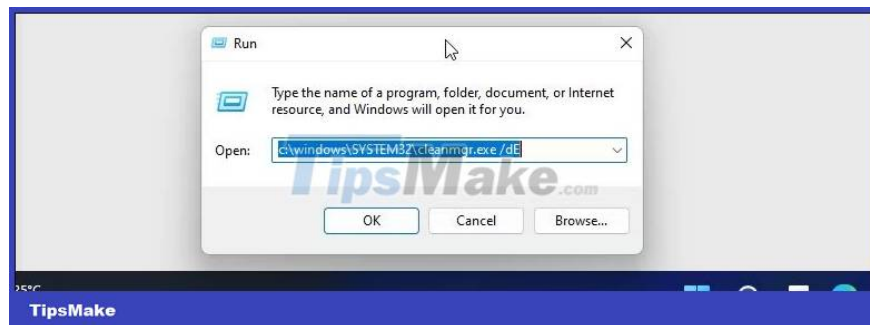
Run

×

Type the name of a program, folder, document, or Internet resource, and Windows will open it for you.

Open: c:\windows\SYSTEM32\cleanmgr.exe /dE

TipsMake.com

OK Cancel Browse...

25°C

TipsMake